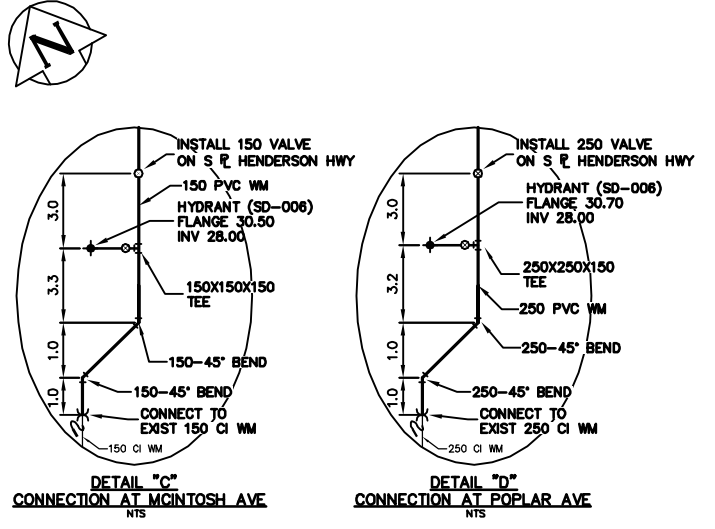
N

INSTALL 150 VALVE ON S ℙ HENDERSON HWY

150 PVC WM

HYDRANT (SD-006) FLANGE 30.50 INV 28.00

3.0

3.3

150X150X150 TEE

1.0

150-45° BEND

1.0

150-45° BEND

CONNECT TO EXIST 150 CI WM

150 CI WM

DETAIL "C"
CONNECTION AT MCINTOSH AVE
NTS

INSTALL 250 VALVE ON S ℙ HENDERSON HWY

HYDRANT (SD-006) FLANGE 30.70 INV 28.00

3.0

3.2

250X250X150 TEE

250 PVC WM

1.0

250-45° BEND

1.0

250-45° BEND

CONNECT TO EXIST 250 CI WM

250 CI WM

DETAIL "D"
CONNECTION AT POPLAR AVE
NTS